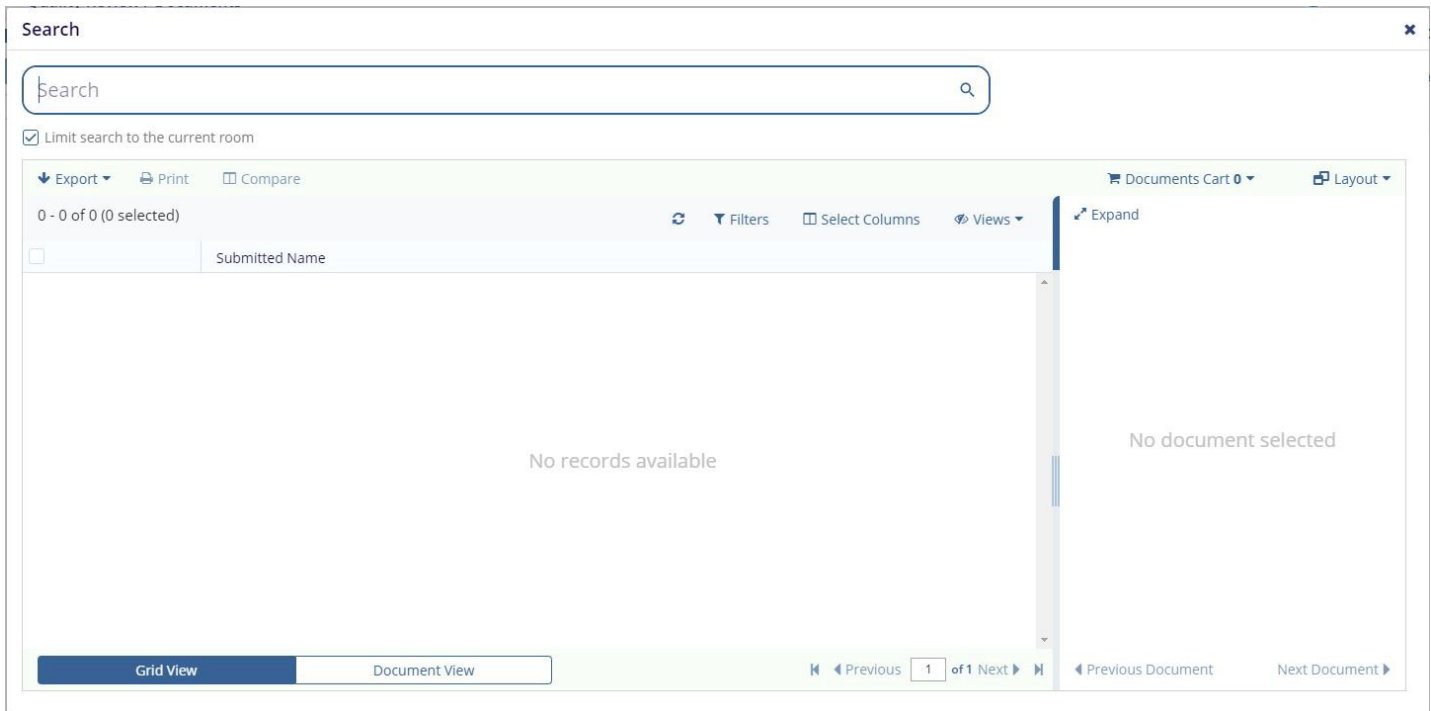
Search

×

Search

Limit search to the current room

Export Print Compare

Documents Cart 0

Layout

0 - 0 of 0 (0 selected)

Filters Select Columns Views

Expand

Submitted Name

No records available

No document selected

Grid View Document View

Previous 1 of 1 Next

Previous Document Next Document